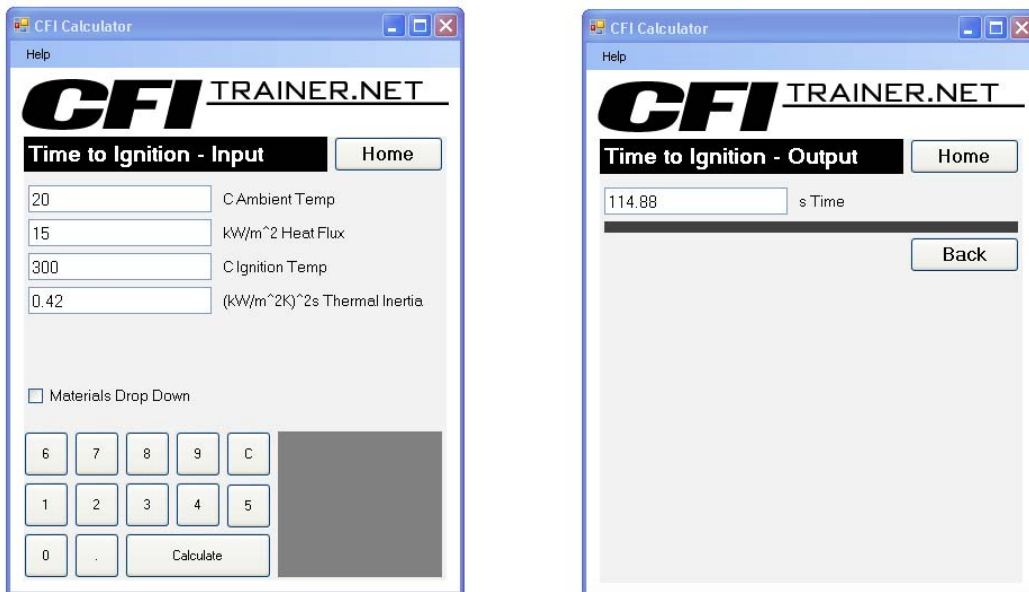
CFI Calculator

Help

CFI TRAINER.NET

Time to Ignition - Input

Home

20 C Ambient Temp

15 kW/m^2 Heat Flux

300 C Ignition Temp

0.42 (kW/m^2K)^2s Thermal Inertia

Materials Drop Down

| 6 | 7 | 8 | 9 | C |
|---|---|---|---|---|
| 1 | 2 | 3 | 4 | 5 |
| 0 | . | Calculate | | |

CFI Calculator

Help

CFI TRAINER.NET

Time to Ignition - Output

Home

114.88 s Time

Back